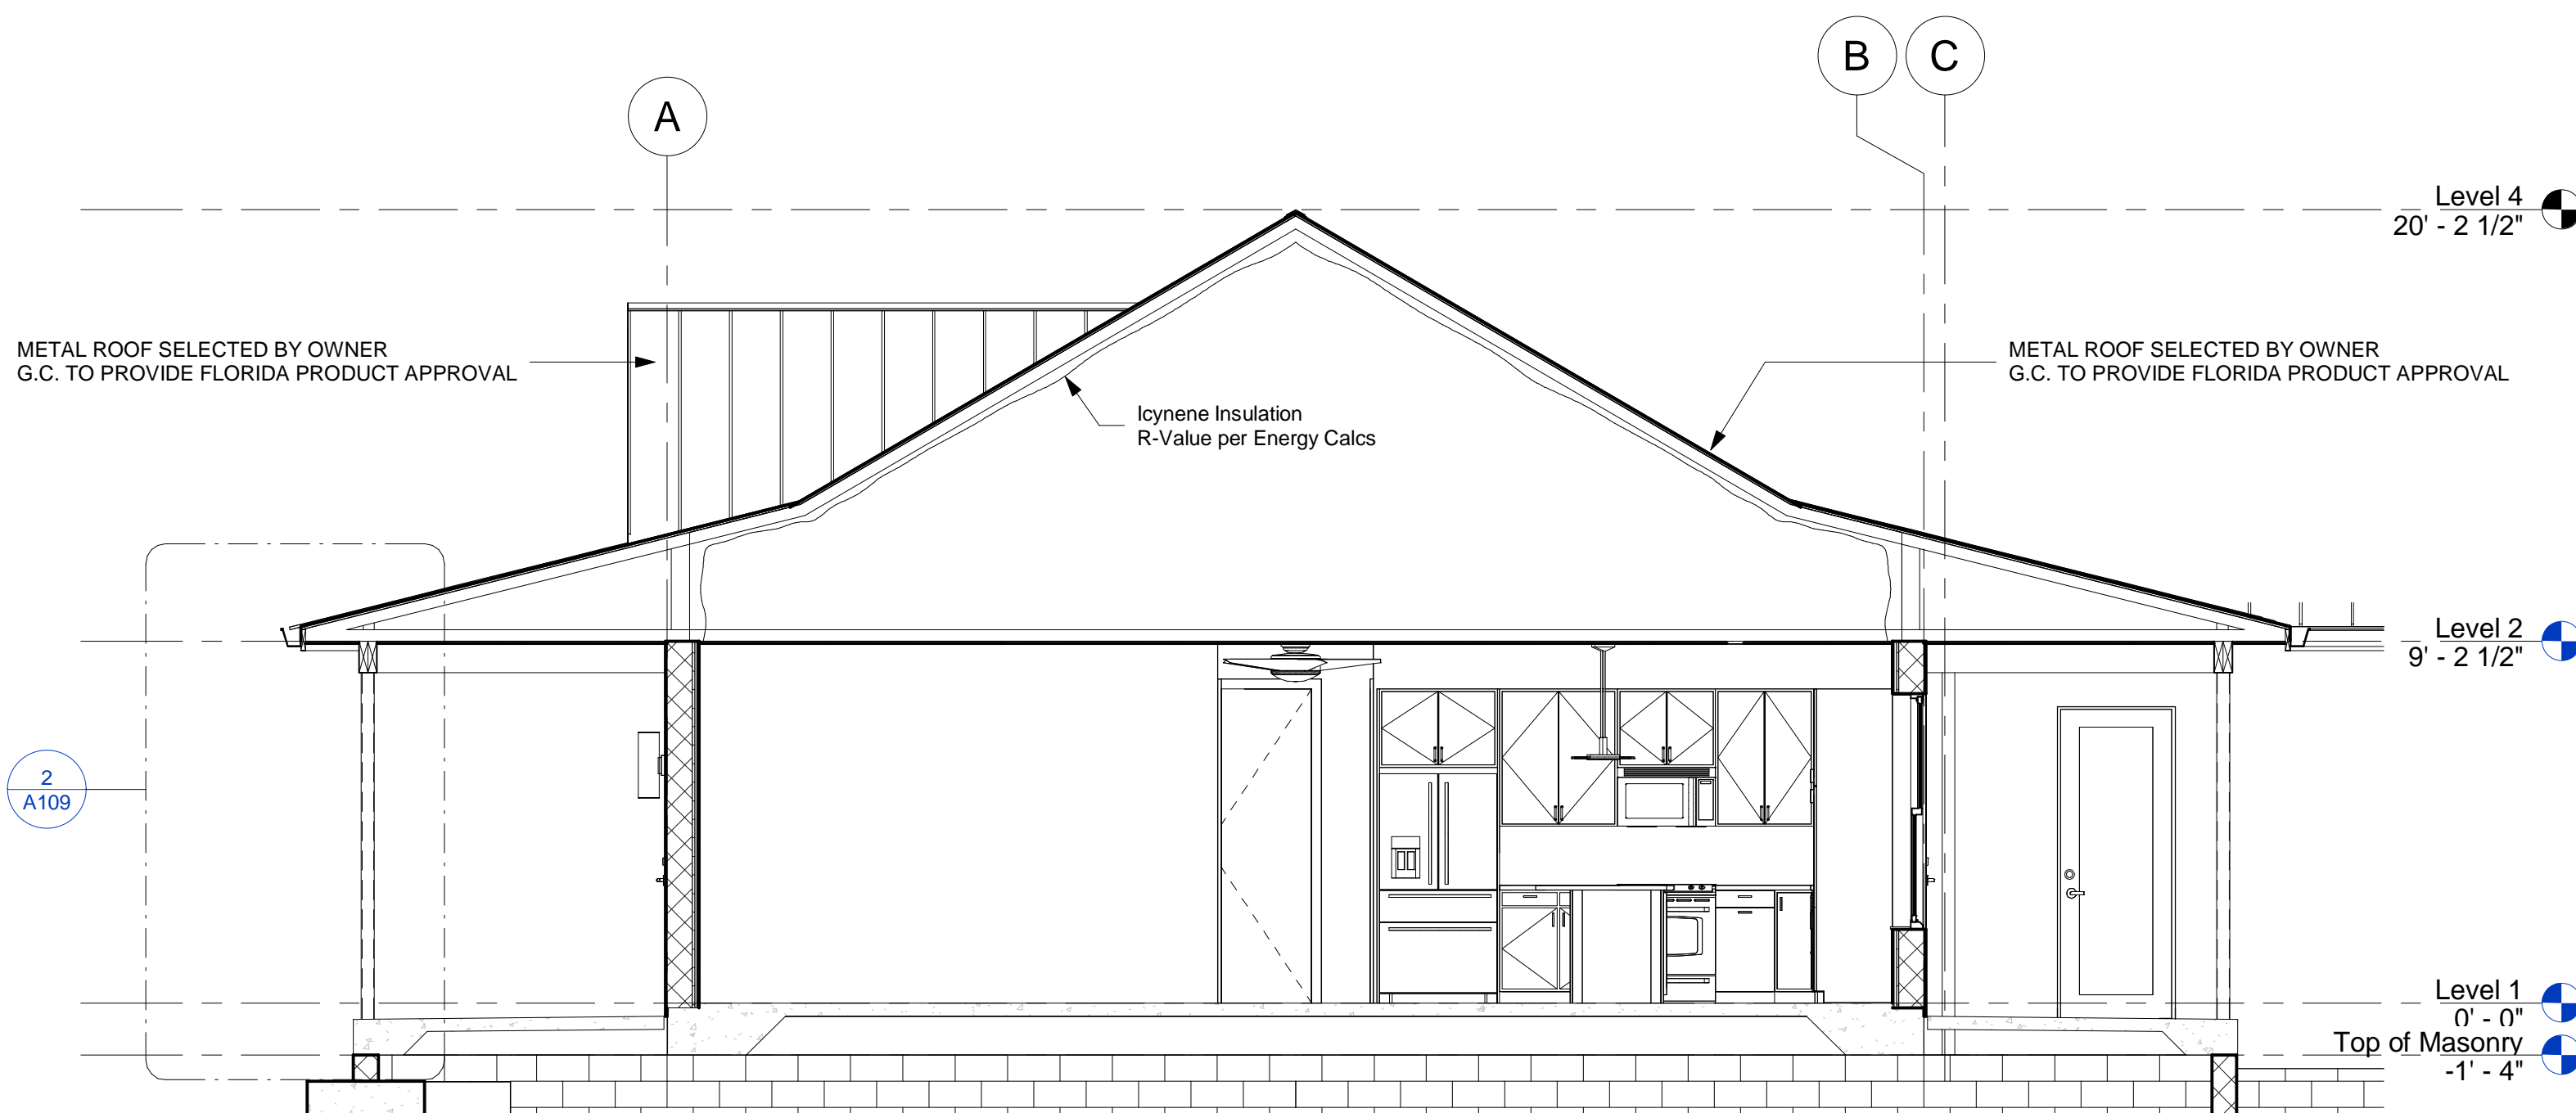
A

B

C

Level 4
20' - 2 1/2"

METAL ROOF SELECTED BY OWNER
G.C. TO PROVIDE FLORIDA PRODUCT APPROVAL

METAL ROOF SELECTED BY OWNER
G.C. TO PROVIDE FLORIDA PRODUCT APPROVAL

Icynene Insulation
R-Value per Energy Calcs

Level 2
9' - 2 1/2"

2
A109

Level 1
0' - 0"

Top of Masonry
-1' - 4"